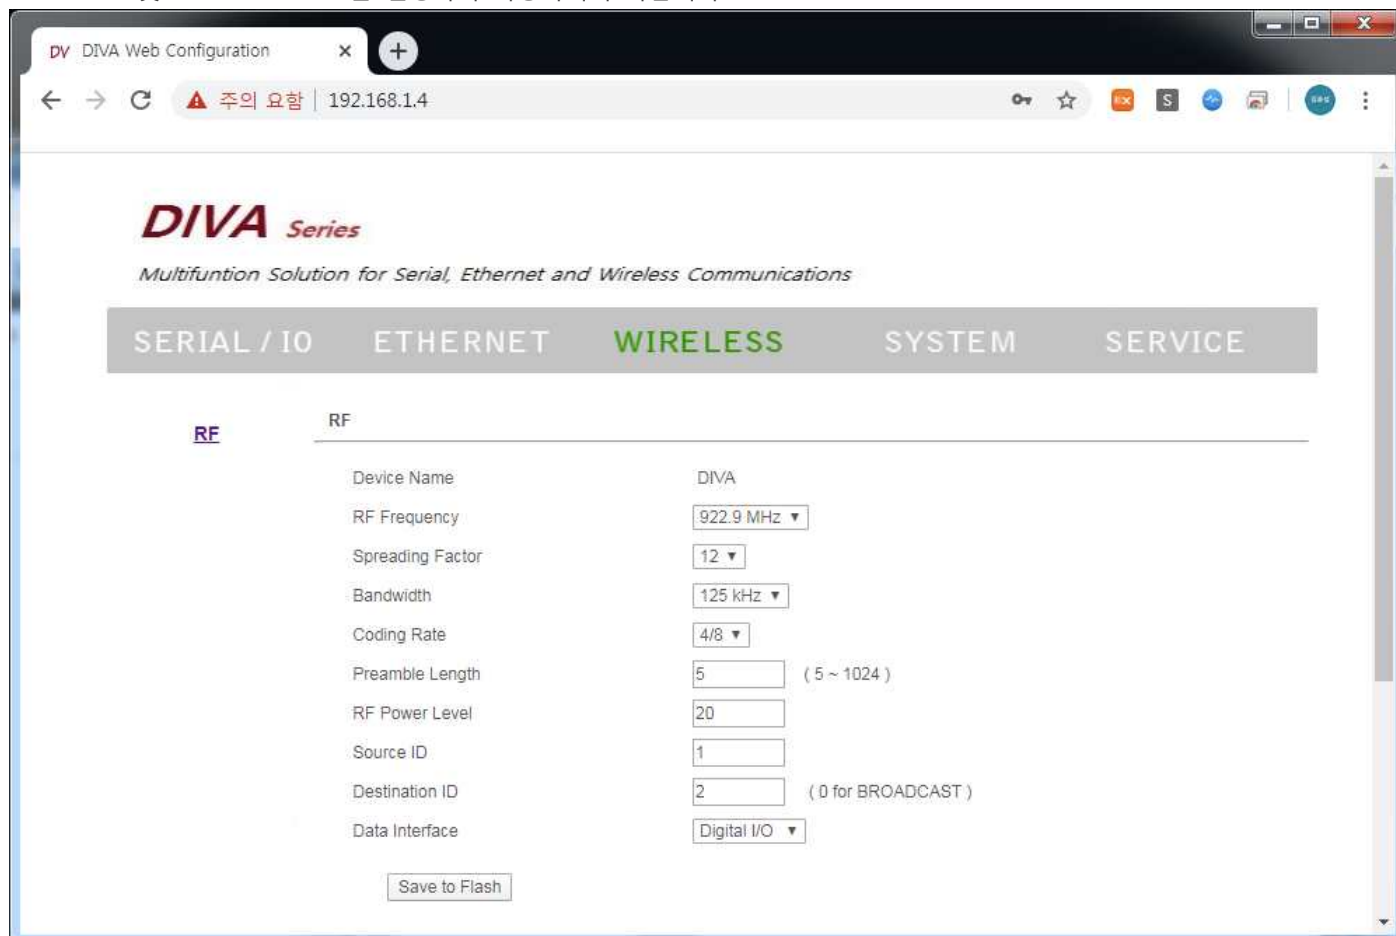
DV DIVA Web Configuration ×

주의 요함 | 192.168.1.4

DIVA Series

Multifuntion Solution for Serial, Ethernet and Wireless Communications

SERIAL / IO ETHERNET WIRELESS SYSTEM SERVICE

RF

RF

| | | |
|---|---|---|
| Device Name | DIVA | |
| RF Frequency | 922.9 MHz ▼ | |
| Spreading Factor | 12 ▼ | |
| Bandwidth | 125 kHz ▼ | |
| Coding Rate | 4/8 ▼ | |
| Preamble Length | 5 | ( 5 ~ 1024 ) |
| RF Power Level | 20 | |
| Source ID | 1 | |
| Destination ID | 2 | ( 0 for BROADCAST ) |
| Data Interface | Digital I/O ▼ | |

Save to Flash